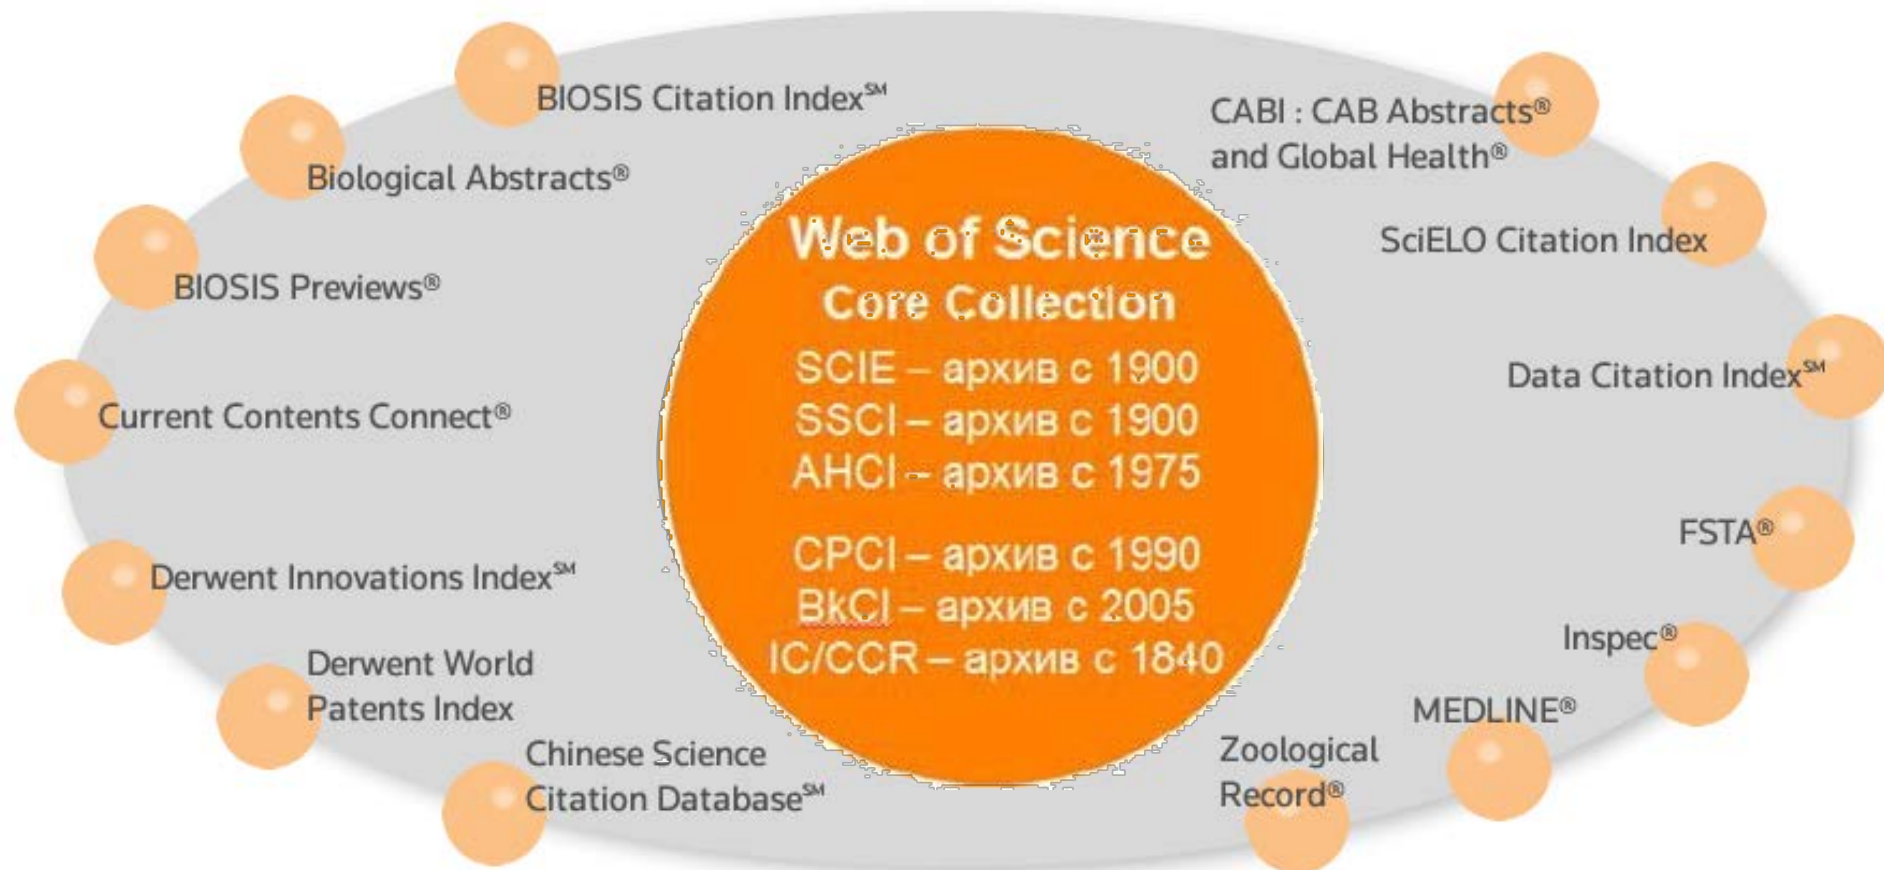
BIOSIS Citation Index℠

Biological Abstracts®

BIOSIS Previews®

Current Contents Connect®

Derwent Innovations Index℠

Derwent World Patents Index

Chinese Science Citation Database℠

Web of Science
Core Collection
SCIE – архив с 1900
SSCI – архив с 1900
AHCI – архив с 1975
CPCI – архив с 1990
BkCI – архив с 2005
IC/CCR – архив с 1840

CABI : CAB Abstracts® and Global Health®

SciELO Citation Index

Data Citation Index℠

FSTA®

Inspec®

MEDLINE®

Zoological Record®